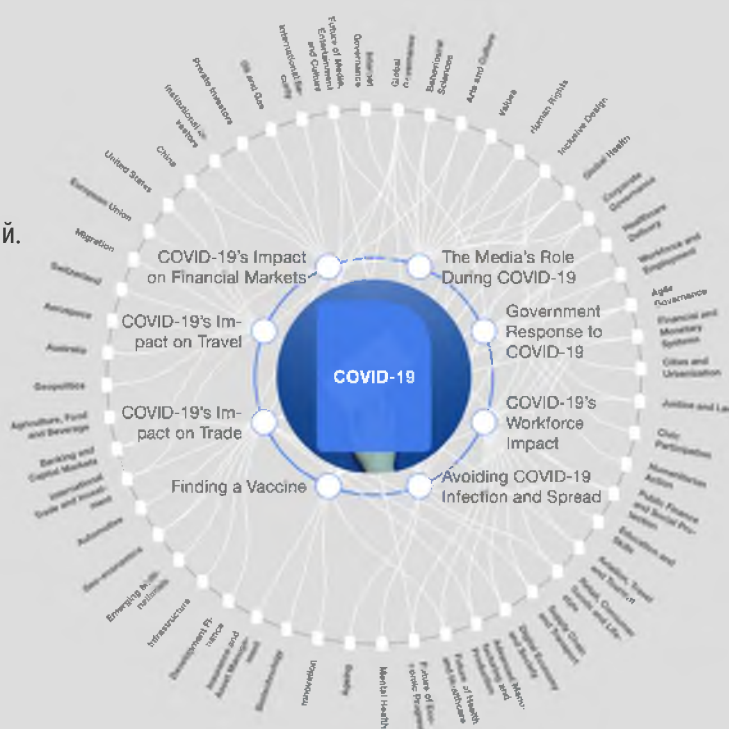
й.

COVID-19

COVID-19's Impact on Financial Markets

The Media's Role During COVID-19

COVID-19's Impact on Travel

Government Response to COVID-19

COVID-19's Impact on Trade

COVID-19's Workforce Impact

Finding a Vaccine

Avoiding COVID-19 Infection and Spread

Oil and Gas
International Security
Future of Media, Entertainment and Culture
Internet Governance
Global Governance
Behavioural Sciences
Arts and Culture
Values
Human Rights
Inclusive Design
Global Health
Corporate Governance
Healthcare Delivery
Workforce and Employment
Agile Governance
Financial and Monetary Systems
Cities and Urbanization
Justice and Law
Civic Participation
Humanitarian Action
Public Finance and Social Protection
Education and Skills
Aviation, Travel and Tourism
Retail, Consumer Goods and Lifestyle
Supply Chain and Transport
Digital Economy and Society
Advanced Manufacturing and Production
Future of Health and Healthcare
Future of Economic Progress
Mental Health
Society
Innovation
Biotechnology
Insurance and Asset Management
Development Finance
Infrastructure
Emerging Multinationals
Geo-economics
Automotive
International Trade and Investment
Banking and Capital Markets
Agriculture, Food and Beverage
Geopolitics
Australia
Aerospace
Switzerland
Migration
European Union
United States
China
Institutional Investors
Private Investors